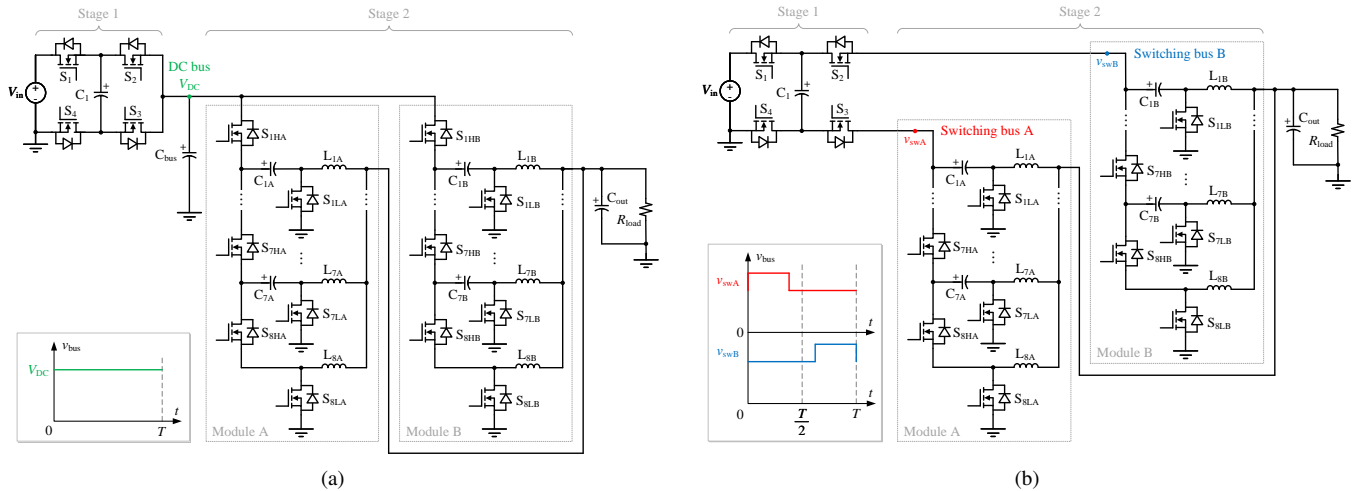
Stage 1

Stage 2

$S_1$ $S_2$ $C_1$ $S_4$ $S_3$

$V_{in}$

DC bus

$V_{DC}$

$C_{bus}$

$S_{1HA}$ $C_{1A}$ $L_{1A}$ $S_{1LA}$ $S_{7HA}$ $L_{7A}$ $C_{7A}$ $S_{7LA}$ $S_{8HA}$ $L_{8A}$ $S_{8LA}$

Module A

$S_{1HB}$ $C_{1B}$ $L_{1B}$ $S_{1LB}$ $S_{7HB}$ $L_{7B}$ $C_{7B}$ $S_{7LB}$ $S_{8HB}$ $L_{8B}$ $S_{8LB}$

Module B

$C_{out}$ $R_{load}$

$v_{bus}$

$V_{DC}$

0

$t$

$T$

(a)

Stage 1

Stage 2

$S_1$ $S_2$ $C_1$ $S_4$ $S_3$

$V_{in}$

$v_{swB}$

Switching bus B

$v_{swA}$

Switching bus A

$C_{1A}$ $L_{1A}$ $S_{1LA}$ $S_{7HA}$ $L_{7A}$ $C_{7A}$ $S_{7LA}$ $S_{8HA}$ $L_{8A}$ $S_{8LA}$

Module A

$C_{1B}$ $L_{1B}$ $S_{1LB}$ $S_{7HB}$ $L_{7B}$ $C_{7B}$ $S_{7LB}$ $S_{8HB}$ $L_{8B}$ $S_{8LB}$

Module B

$C_{out}$ $R_{load}$

$v_{bus}$

$v_{swA}$

0

$t$

$v_{swB}$

$t$

0

$\frac{T}{2}$

$T$

(b)